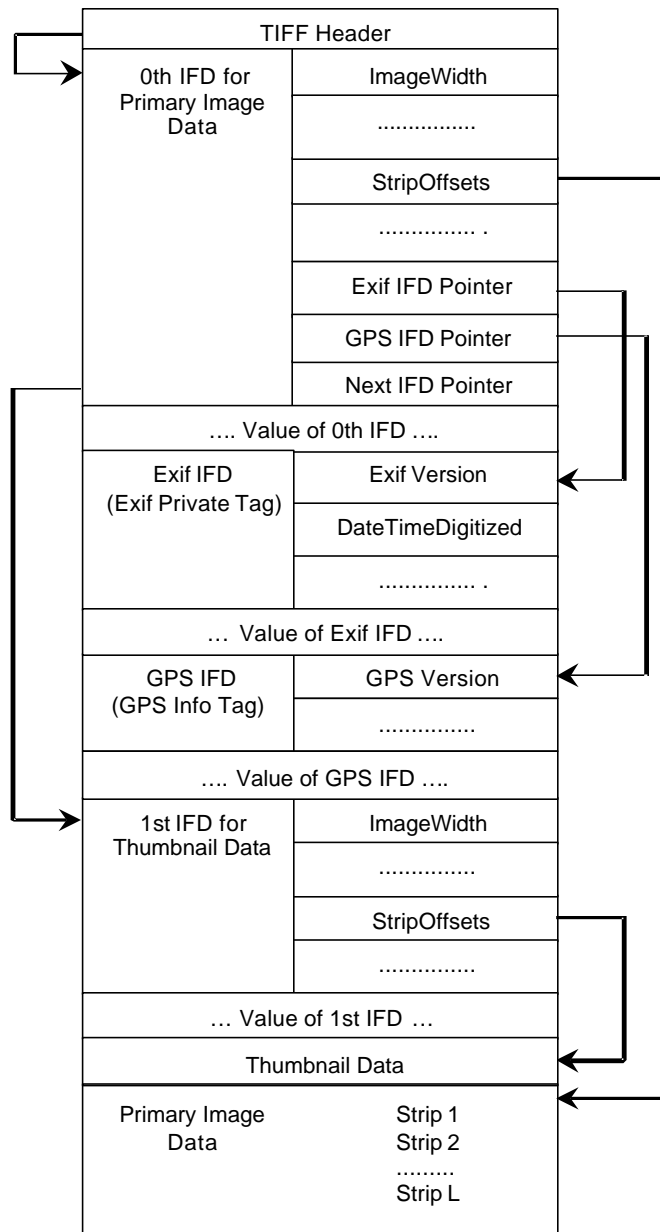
TIFF Header

0th IFD for Primary Image Data

ImageWidth

...............

StripOffsets

............... .

Exif IFD Pointer

GPS IFD Pointer

Next IFD Pointer

…. Value of 0th IFD ….

Exif IFD (Exif Private Tag)

Exif Version

DateTimeDigitized

............... .

… Value of Exif IFD ….

GPS IFD (GPS Info Tag)

GPS Version

...............

…. Value of GPS IFD ….

1st IFD for Thumbnail Data

ImageWidth

...............

StripOffsets

...............

… Value of 1st IFD …

Thumbnail Data

Primary Image Data

Strip 1
Strip 2
.........
Strip L